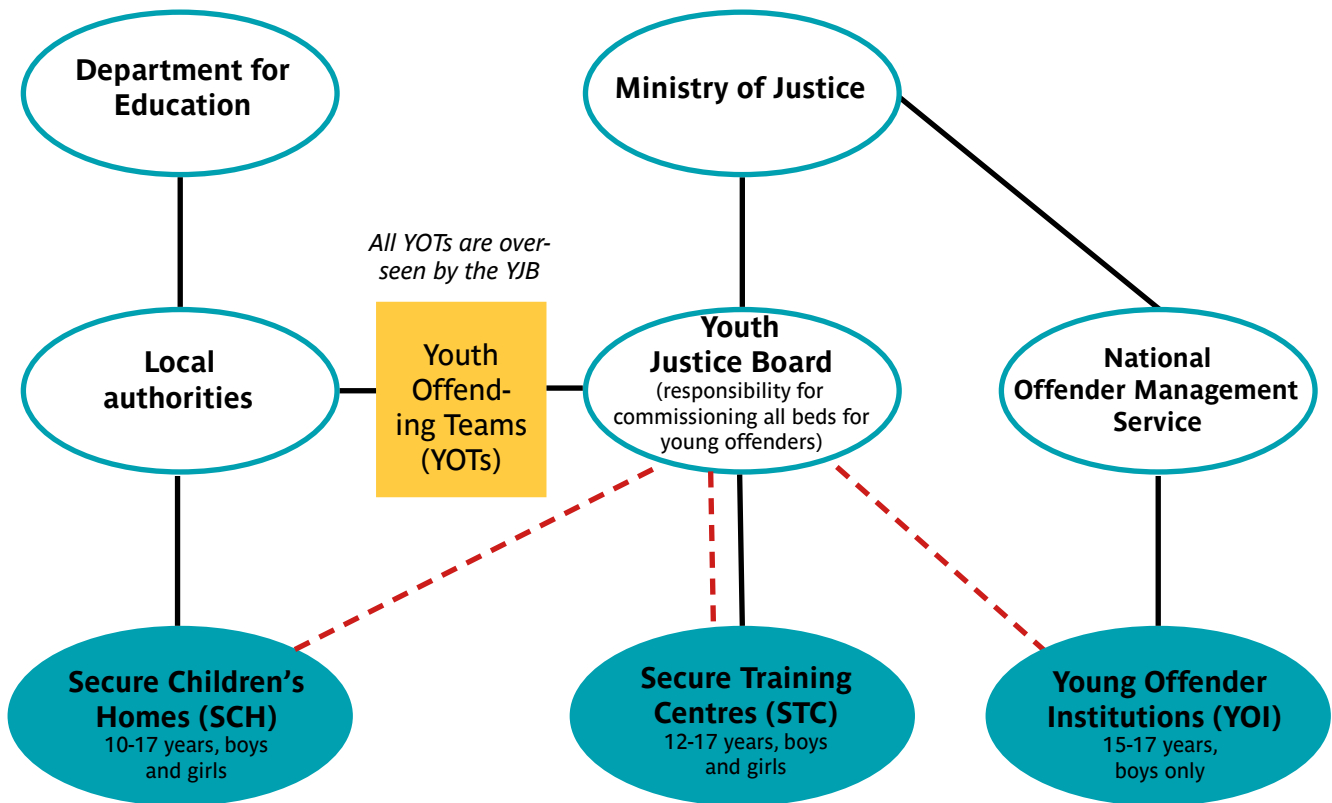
Department for Education

Ministry of Justice

All YOTs are overseen by the YJB

Local authorities

Youth Offending Teams (YOTs)

Youth Justice Board
(responsibility for commissioning all beds for young offenders)

National Offender Management Service

Secure Children's Homes (SCH)
10-17 years, boys and girls

Secure Training Centres (STC)
12-17 years, boys and girls

Young Offender Institutions (YOI)
15-17 years, boys only